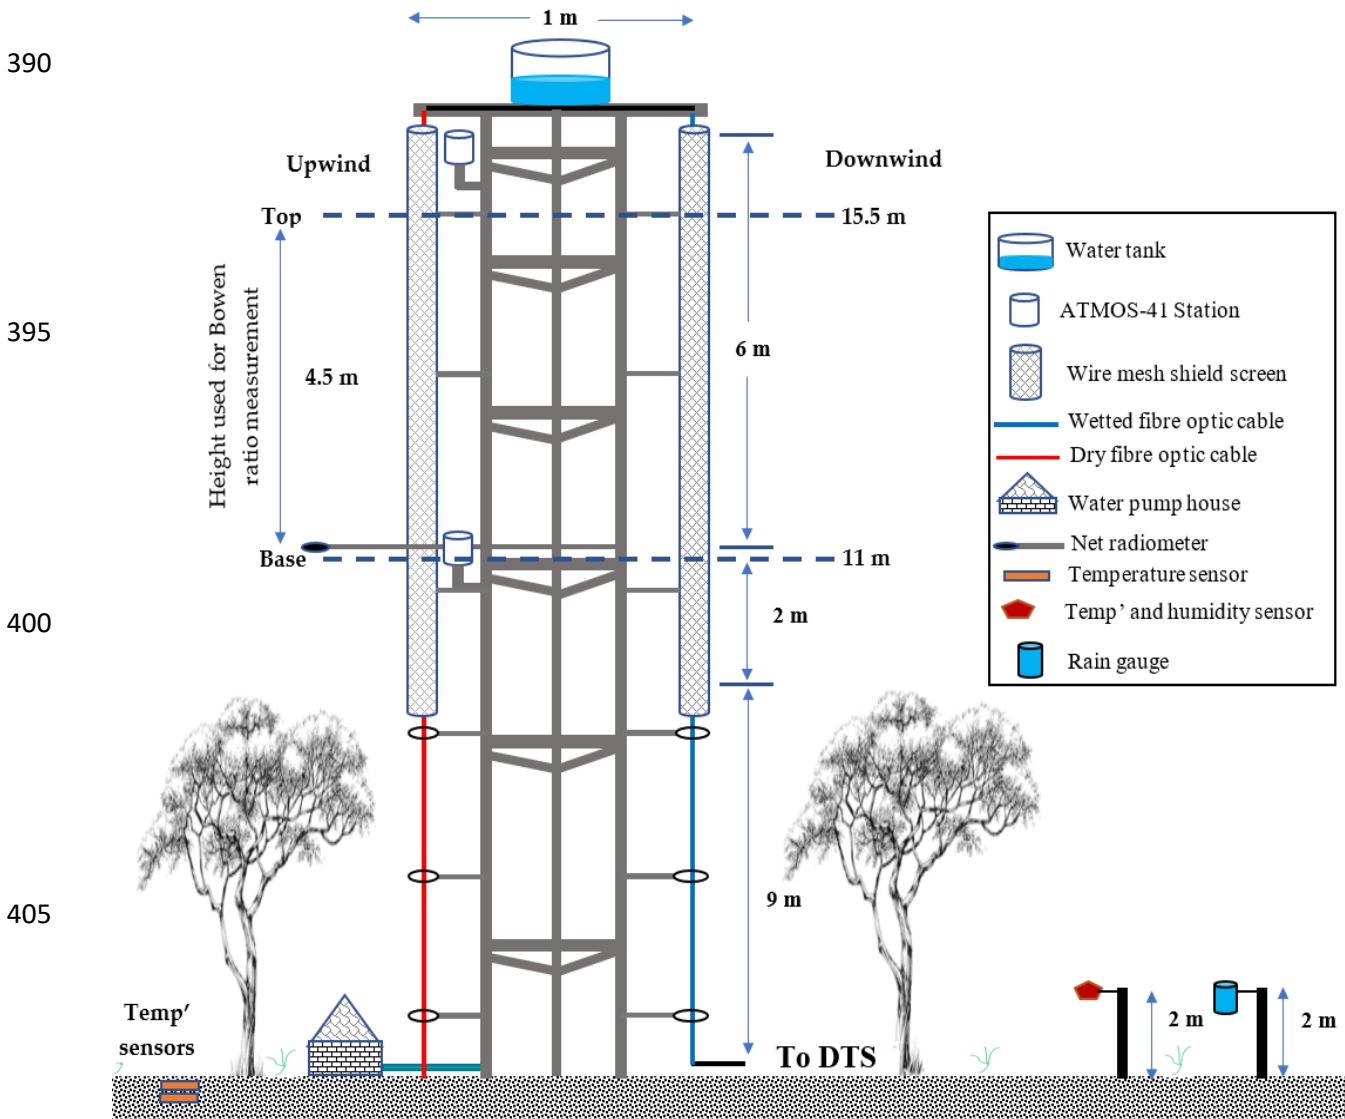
390

395

400

405

1 m

Upwind

Downwind

Top

15.5 m

Height used for Bowen ratio measurement

4.5 m

6 m

Base

11 m

2 m

9 m

Temp' sensors

To DTS

2 m

2 m

Water tank

ATMOS-41 Station

Wire mesh shield screen

Wetted fibre optic cable

Dry fibre optic cable

Water pump house

Net radiometer

Temperature sensor

Temp' and humidity sensor

Rain gauge